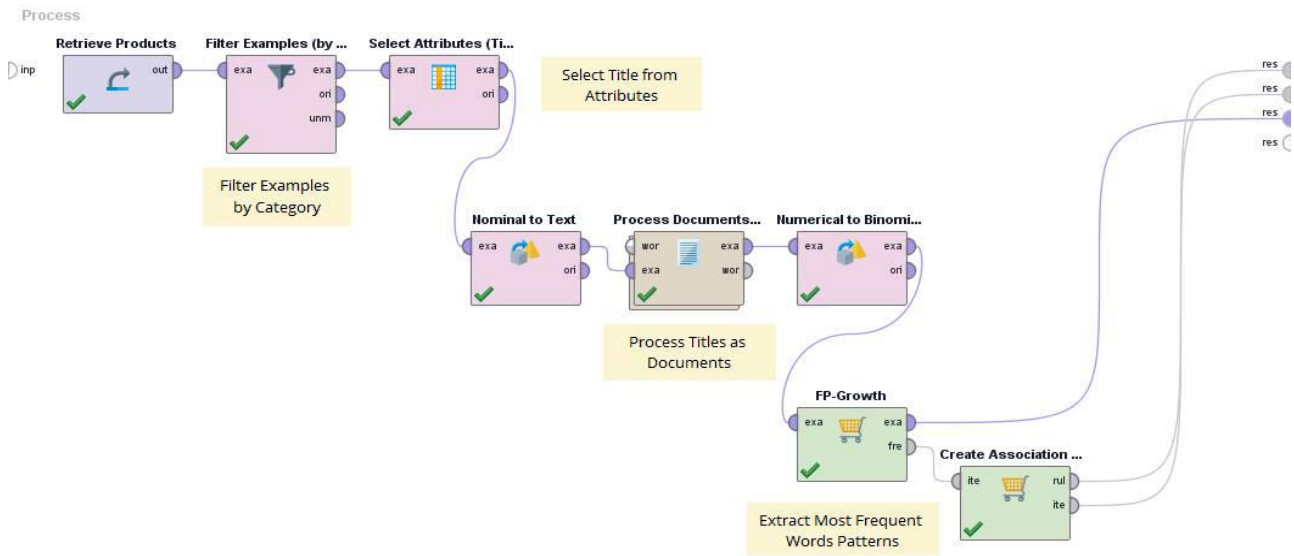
Process

inp

Retrieve Products
out

Filter Examples (by ...
exa
exa
ori
unm

Select Attributes (Ti...
exa
exa
ori

Select Title from Attributes

Filter Examples by Category

Nominal to Text
exa
exa
ori

Process Documents...
wor
exa
exa
wor

Numerical to Binomi...
exa
exa
ori

Process Titles as Documents

FP-Growth
exa
exa
fre

Create Association ...
ite
rul
ite

Extract Most Frequent Words Patterns

res
res
res
res